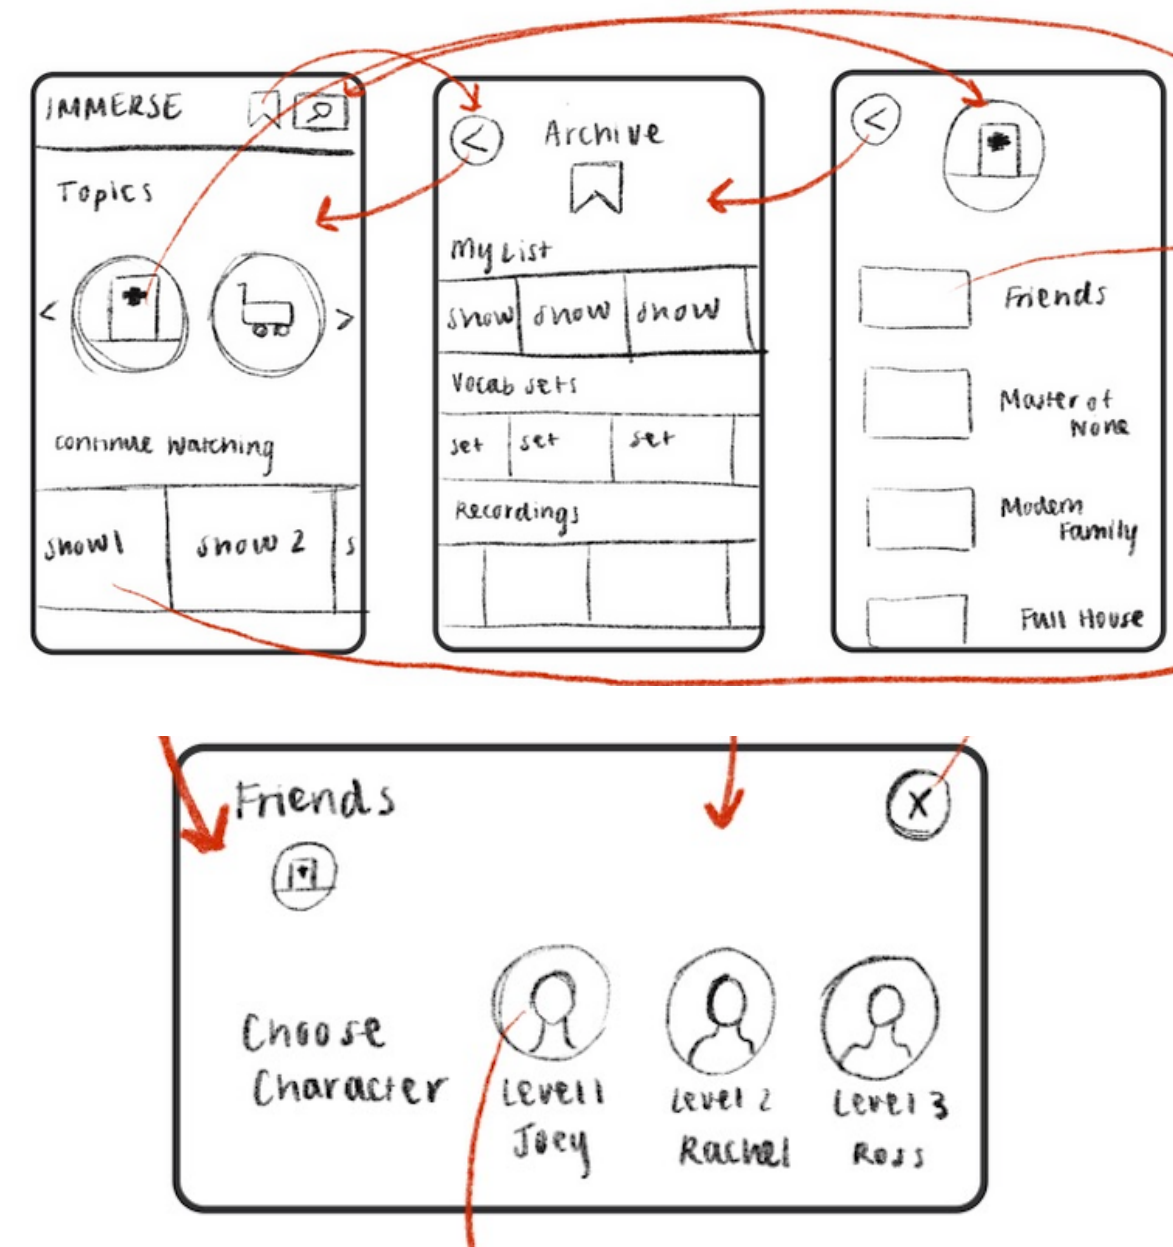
IMMERSE

Topics

<

>

continue watching

show1

show 2

s

<

Archive

My List

show

show

show

Vocab sets

set

set

set

Recordings

<

Friends

Master of None

Modern Family

Full House

Friends

X

Choose Character

Level 1
Joey

Level 2
Rachel

Level 3
Ross